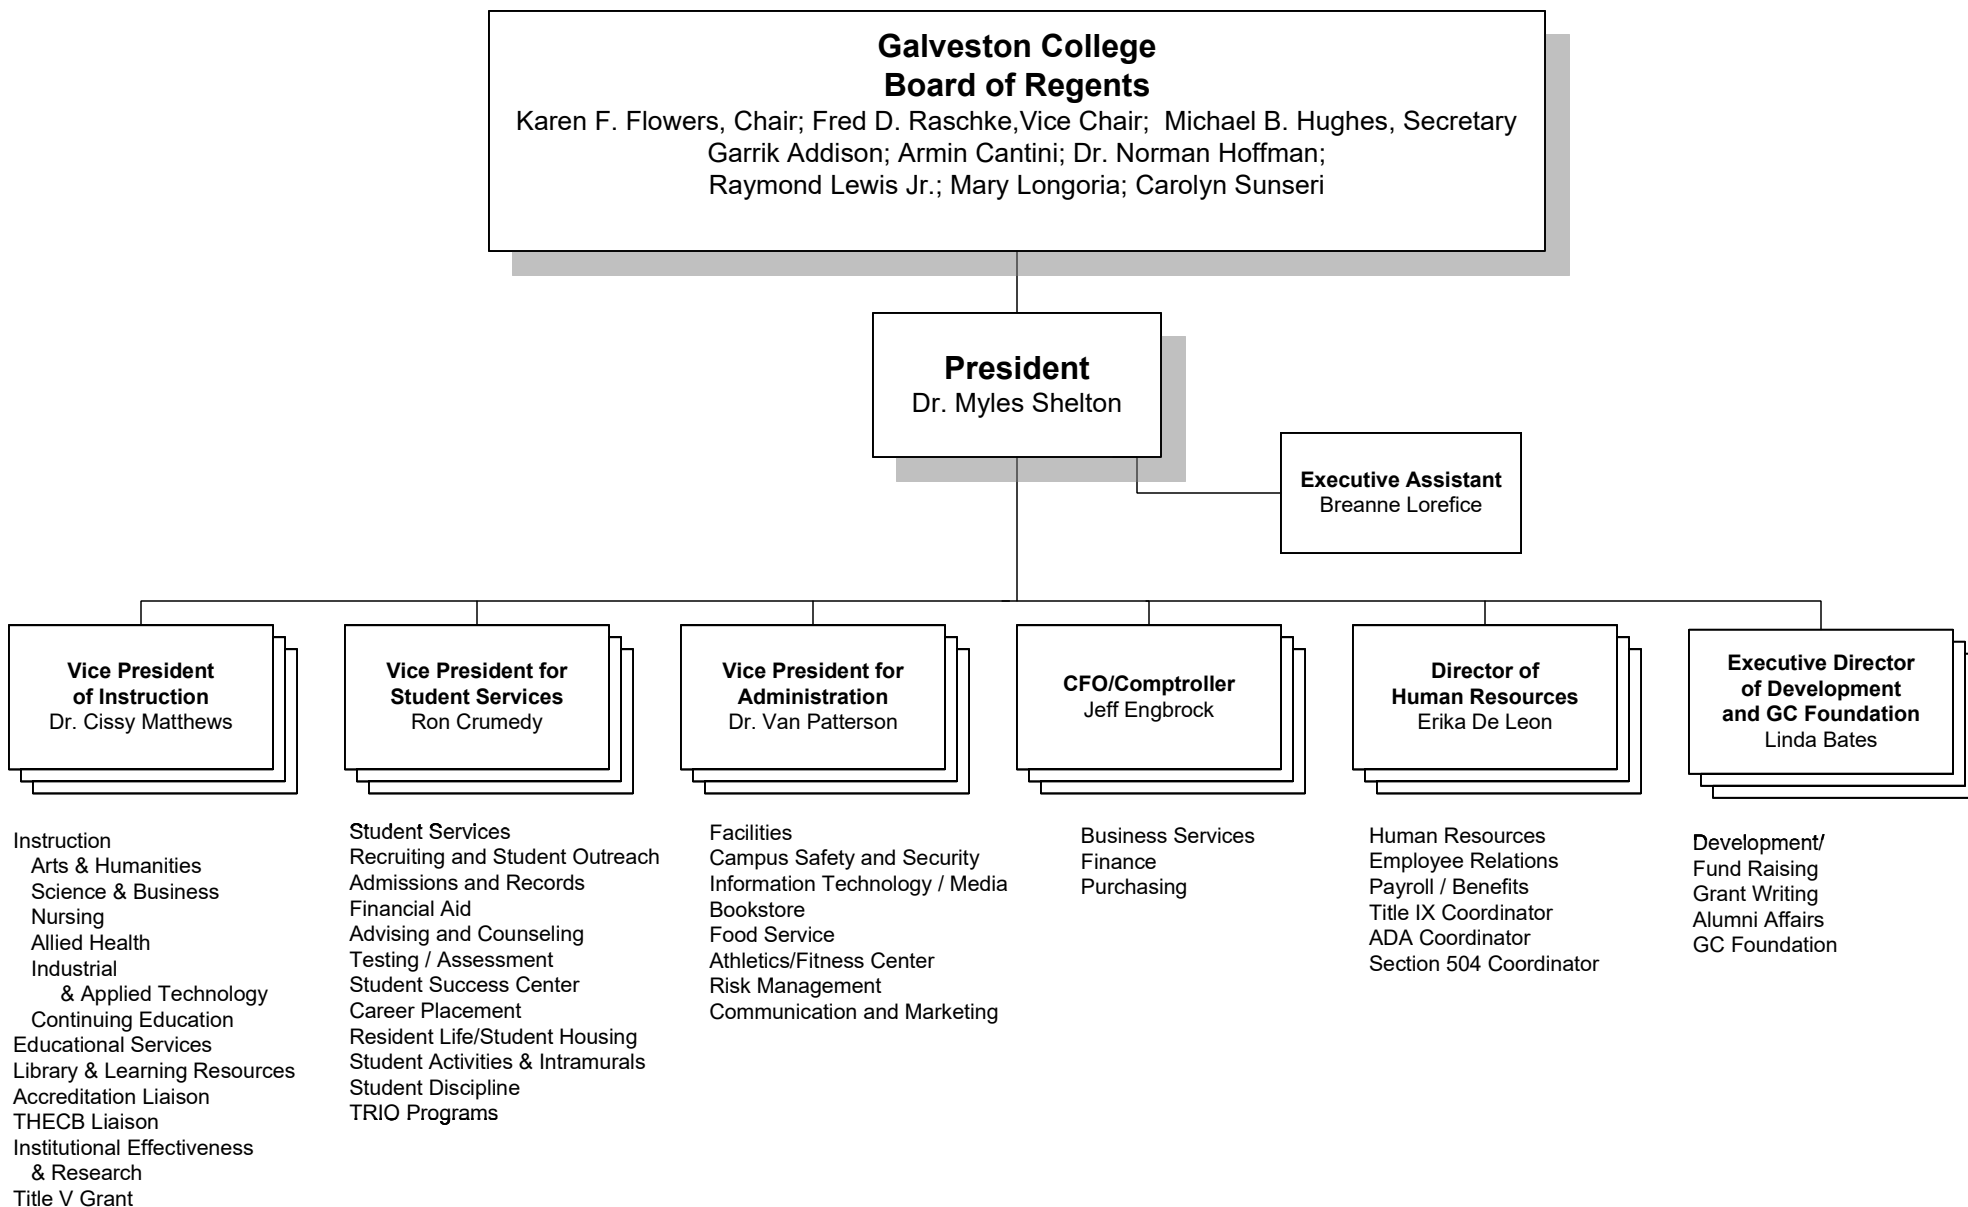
Galveston College
Board of Regents
Karen F. Flowers, Chair; Fred D. Raschke,Vice Chair; Michael B. Hughes, Secretary
Garrik Addison; Armin Cantini; Dr. Norman Hoffman;
Raymond Lewis Jr.; Mary Longoria; Carolyn Sunseri

President
Dr. Myles Shelton

Executive Assistant
Breanne Lorefice

Vice President
of Instruction
Dr. Cissy Matthews

Vice President for
Student Services
Ron Crumedy

Vice President for
Administration
Dr. Van Patterson

CFO/Comptroller
Jeff Engbrock

Director of
Human Resources
Erika De Leon

Executive Director
of Development
and GC Foundation
Linda Bates

Instruction
Arts & Humanities
Science & Business
Nursing
Allied Health
Industrial
& Applied Technology
Continuing Education
Educational Services
Library & Learning Resources
Accreditation Liaison
THECB Liaison
Institutional Effectiveness
& Research
Title V Grant

Student Services
Recruiting and Student Outreach
Admissions and Records
Financial Aid
Advising and Counseling
Testing / Assessment
Student Success Center
Career Placement
Resident Life/Student Housing
Student Activities & Intramurals
Student Discipline
TRIO Programs

Facilities
Campus Safety and Security
Information Technology / Media
Bookstore
Food Service
Athletics/Fitness Center
Risk Management
Communication and Marketing

Business Services
Finance
Purchasing

Human Resources
Employee Relations
Payroll / Benefits
Title IX Coordinator
ADA Coordinator
Section 504 Coordinator

Development/
Fund Raising
Grant Writing
Alumni Affairs
GC Foundation